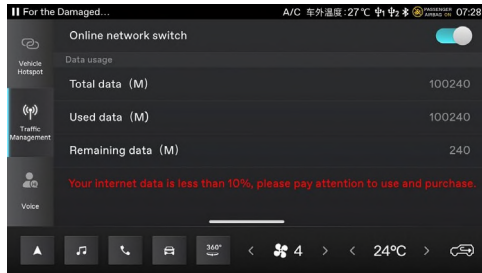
For the Damaged...
A/C 车外温度:27℃
PASSENGER AIRBAG ON
07:28

Vehicle Hotspot
Traffic Management
Voice

Online network switch
Data usage
Total data（M） 100240
Used data（M） 100240
Remaining data（M） 240
Your internet data is less than 10%, please pay attention to use and purchase.

360°
4
24°C